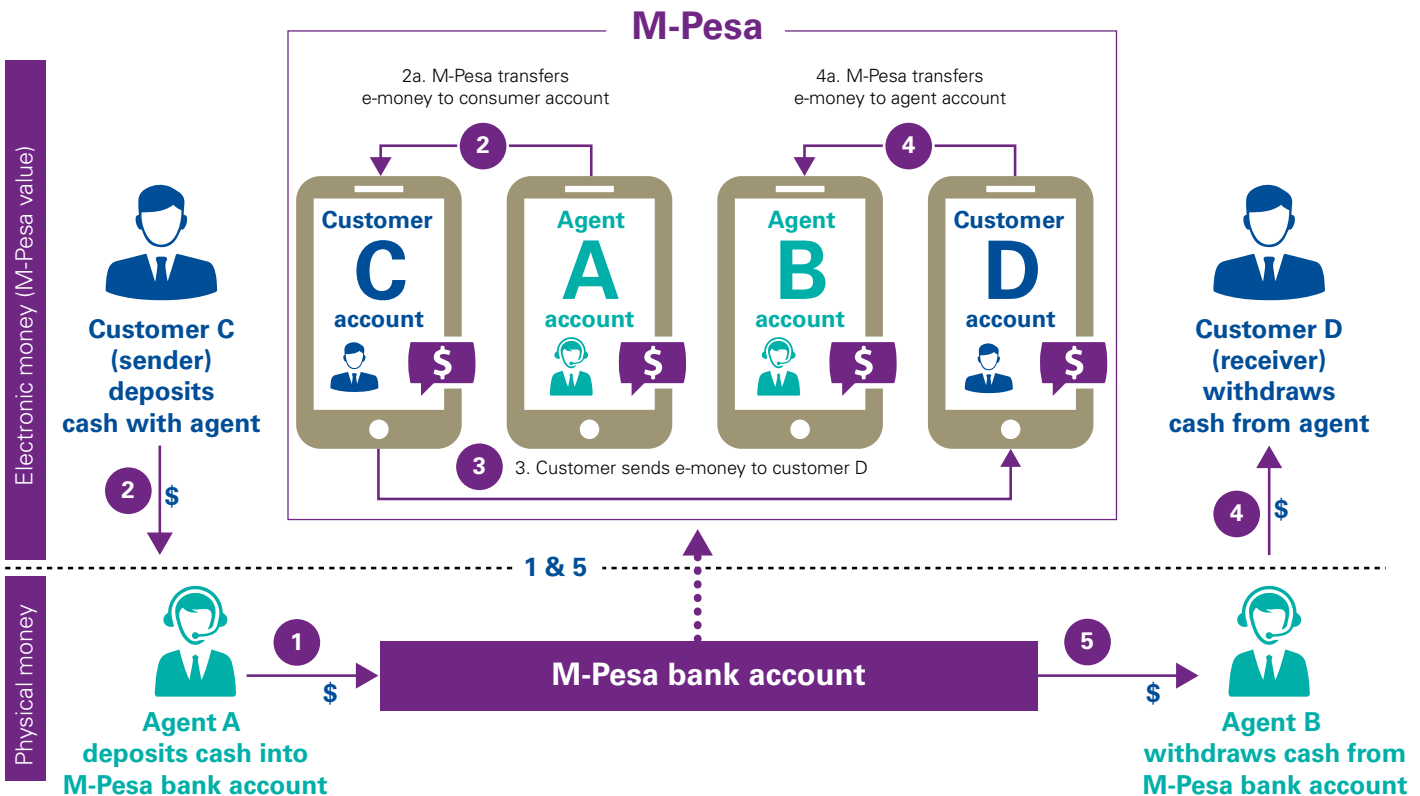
M-Pesa

Electronic money (M-Pesa value)

Physical money

2a. M-Pesa transfers e-money to consumer account

2

4a. M-Pesa transfers e-money to agent account

4

Customer C account $

Agent A account $

Agent B account $

Customer D account $

Customer C (sender) deposits cash with agent

2 $

3 3. Customer sends e-money to customer D

Customer D (receiver) withdraws cash from agent

4 $

1 & 5

1 $

M-Pesa bank account

5 $

Agent A deposits cash into M-Pesa bank account

Agent B withdraws cash from M-Pesa bank account